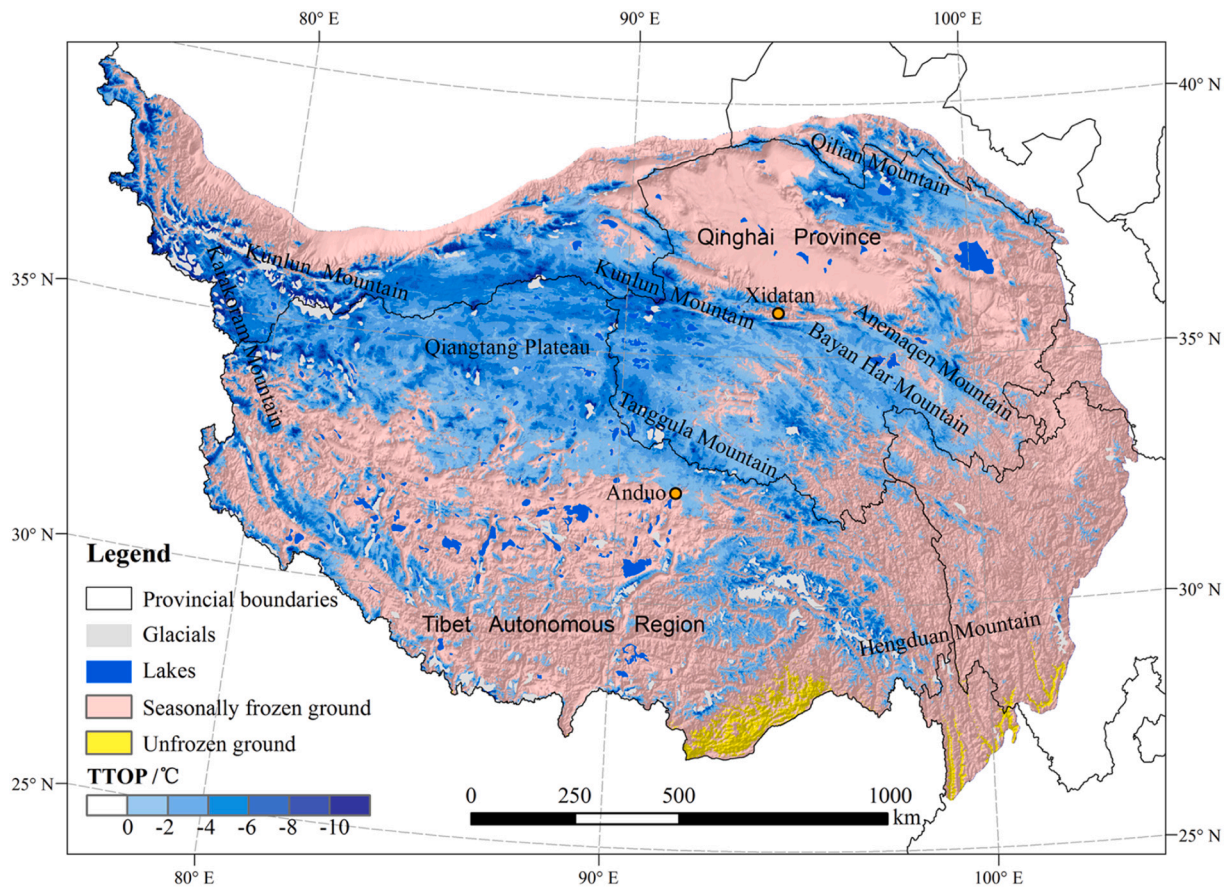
80° E
90° E
100° E
40° N
35° N
35° N
30° N
30° N
25° N
25° N
80° E
90° E
100° E

Qilian Mountain
Qinghai Province
Kunlun Mountain
Karakoram Mountain
Kunlun Mountain
Xidatan
Anemaqen Mountain
Bayan Har Mountain
Qiangtang Plateau
Tanggula Mountain
Anduo
Tibet Autonomous Region
Hengduan Mountain

Legend
Provincial boundaries
Glacials
Lakes
Seasonally frozen ground
Unfrozen ground
TTOP /℃
0 -2 -4 -6 -8 -10

0 250 500 1000
km